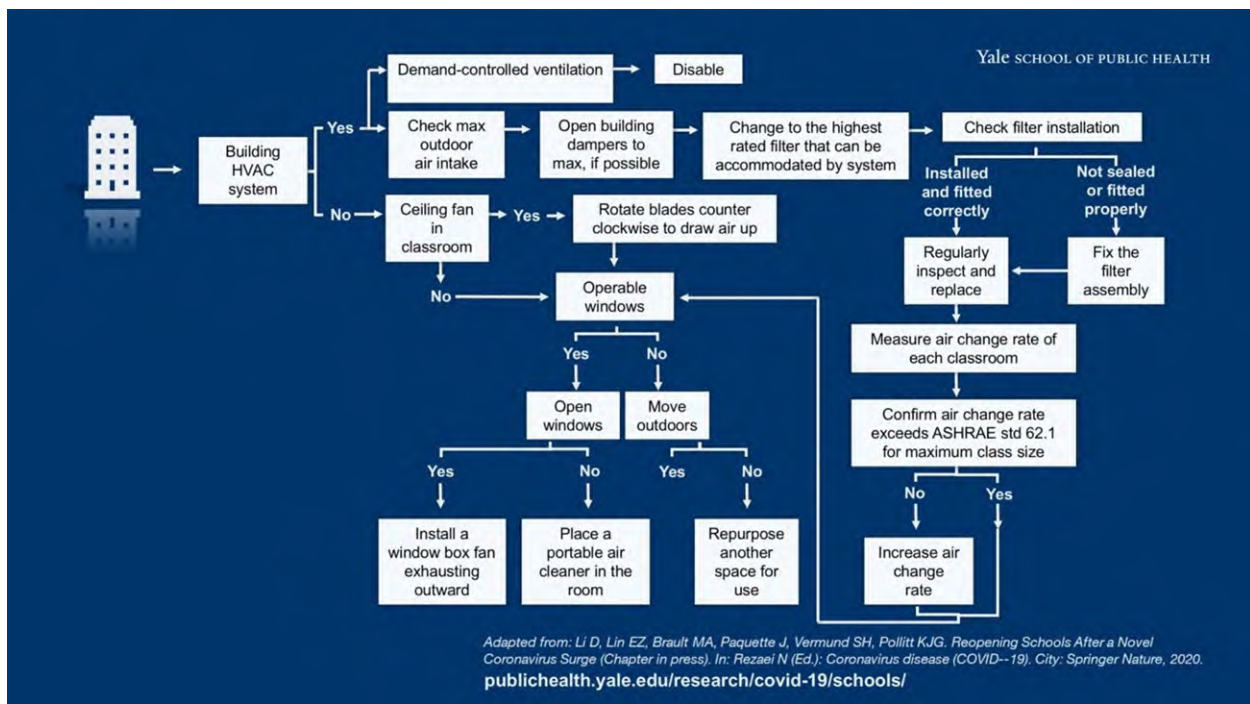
Yale SCHOOL OF PUBLIC HEALTH

Building HVAC system

Yes

Demand-controlled ventilation

Disable

Check max outdoor air intake

Open building dampers to max, if possible

Change to the highest rated filter that can be accommodated by system

Check filter installation

Installed and fitted correctly

Not sealed or fitted properly

Regularly inspect and replace

Fix the filter assembly

Measure air change rate of each classroom

Confirm air change rate exceeds ASHRAE std 62.1 for maximum class size

No

Yes

Increase air change rate

No

Ceiling fan in classroom

Yes

Rotate blades counter clockwise to draw air up

No

Operable windows

Yes

No

Open windows

Move outdoors

Yes

No

Yes

No

Install a window box fan exhausting outward

Place a portable air cleaner in the room

Repurpose another space for use

Adapted from: Li D, Lin EZ, Brault MA, Paquette J, Vermund SH, Pollitt KJG. Reopening Schools After a Novel Coronavirus Surge (Chapter in press). In: Rezaei N (Ed.): Coronavirus disease (COVID--19). City: Springer Nature, 2020.

publichealth.yale.edu/research/covid-19/schools/